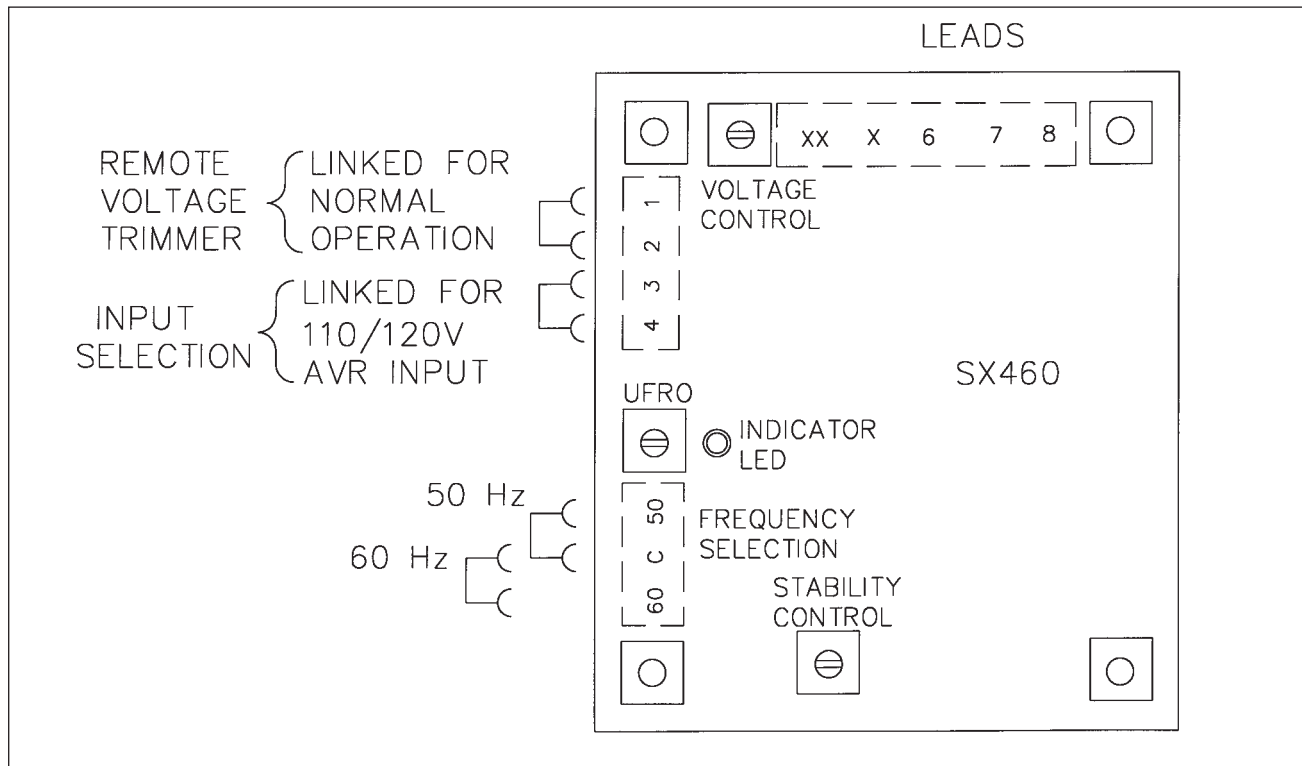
LEADS

XX X 6 7 8

REMOTE VOLTAGE TRIMMER

LINKED FOR NORMAL OPERATION

1
2

VOLTAGE CONTROL

INPUT SELECTION

LINKED FOR 110/120V AVR INPUT

3
4

SX460

UFRO

INDICATOR LED

50 Hz

60 Hz

50
C
60

FREQUENCY SELECTION

STABILITY CONTROL